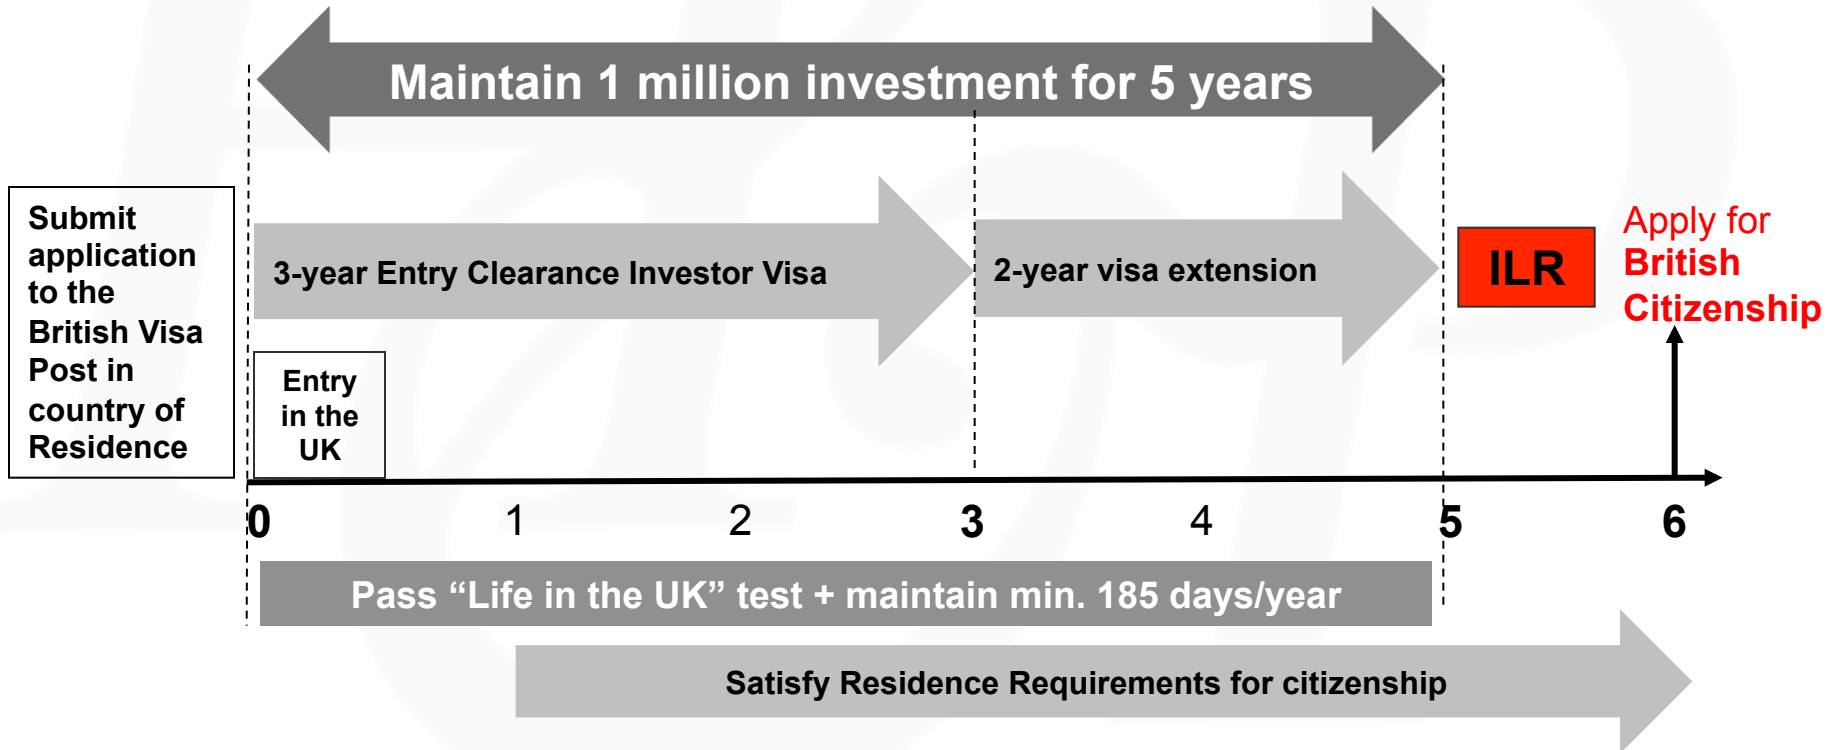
Maintain 1 million investment for 5 years

Submit application to the British Visa Post in country of Residence

3-year Entry Clearance Investor Visa

2-year visa extension

ILR

Apply for British Citizenship

Entry in the UK

0 1 2 3 4 5 6

Pass “Life in the UK” test + maintain min. 185 days/year

Satisfy Residence Requirements for citizenship